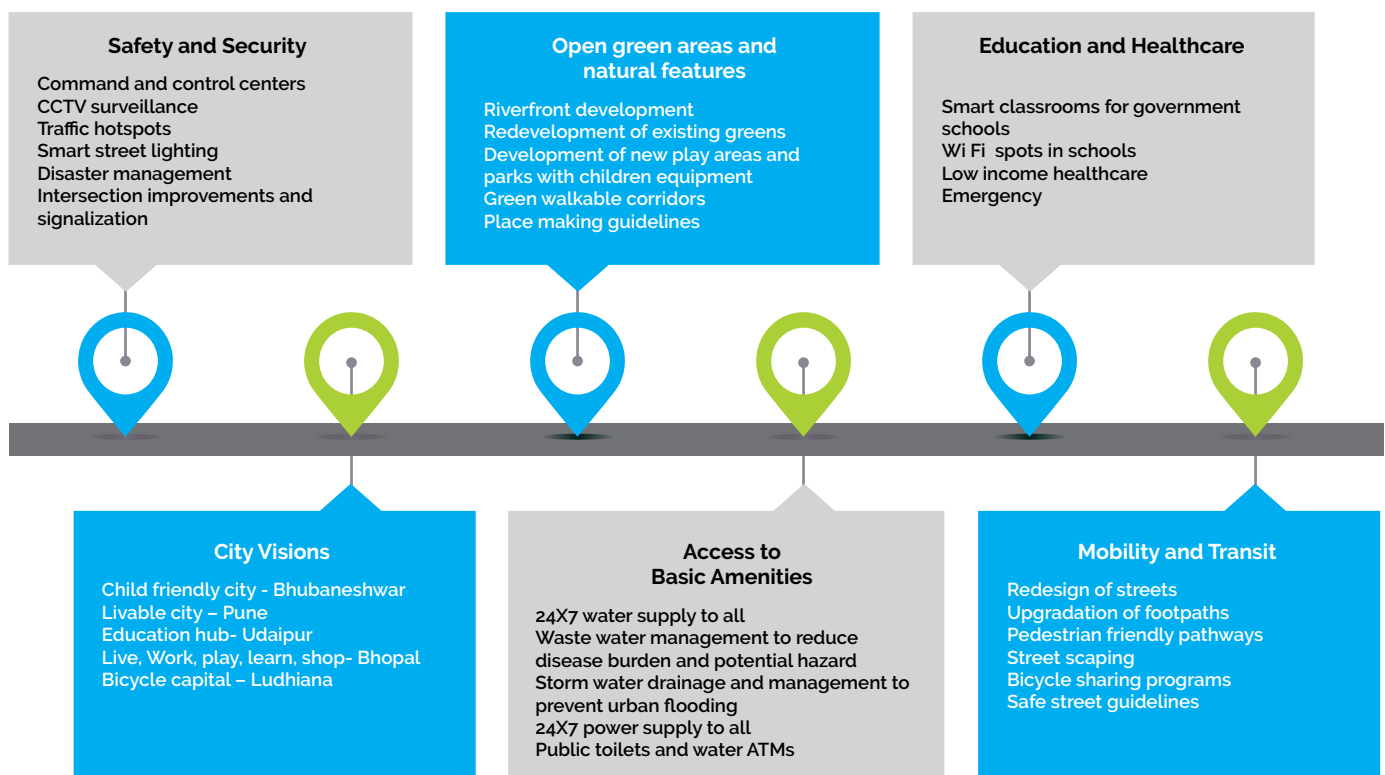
Safety and Security

Command and control centers
CCTV surveillance
Traffic hotspots
Smart street lighting
Disaster management
Intersection improvements and signalization

Open green areas and natural features

Riverfront development
Redevelopment of existing greens
Development of new play areas and parks with children equipment
Green walkable corridors
Place making guidelines

Education and Healthcare

Smart classrooms for government schools
Wi Fi spots in schools
Low income healthcare
Emergency

City Visions

Child friendly city - Bhubaneshwar
Livable city – Pune
Education hub- Udaipur
Live, Work, play, learn, shop- Bhopal
Bicycle capital – Ludhiana

Access to Basic Amenities

24X7 water supply to all
Waste water management to reduce disease burden and potential hazard
Storm water drainage and management to prevent urban flooding
24X7 power supply to all
Public toilets and water ATMs

Mobility and Transit

Redesign of streets
Upgradation of footpaths
Pedestrian friendly pathways
Street scaping
Bicycle sharing programs
Safe street guidelines